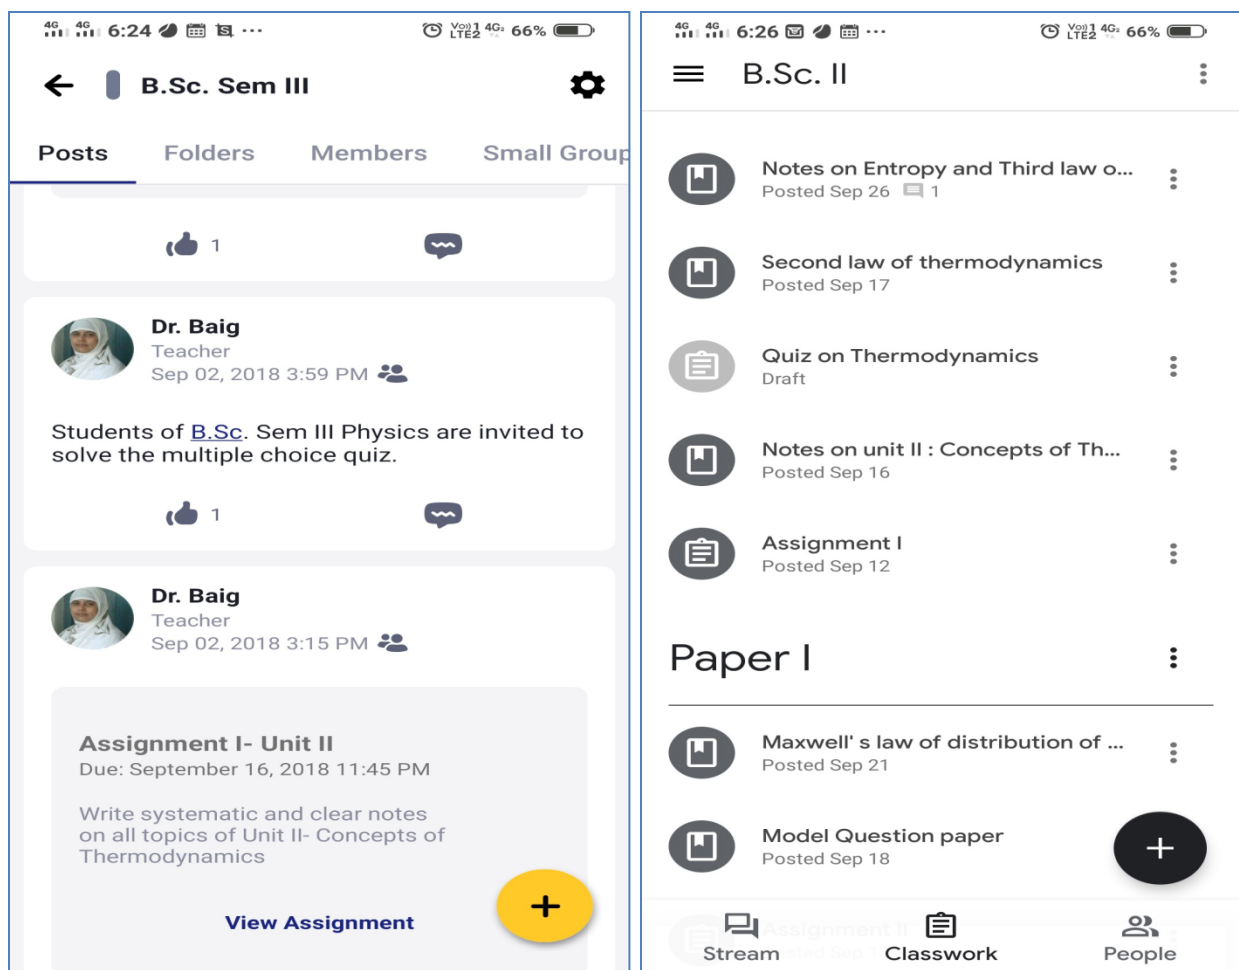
4G 4G 6:24 ··· Vo) LTE2 4G 66%

B.Sc. Sem III

Posts Folders Members Small Group

1

Dr. Baig
Teacher
Sep 02, 2018 3:59 PM

Students of B.Sc. Sem III Physics are invited to solve the multiple choice quiz.

1

Dr. Baig
Teacher
Sep 02, 2018 3:15 PM

Assignment I- Unit II
Due: September 16, 2018 11:45 PM

Write systematic and clear notes on all topics of Unit II- Concepts of Thermodynamics

View Assignment

+

4G 4G 6:26 ··· Vo) LTE2 4G 66%

B.Sc. II

Notes on Entropy and Third law o...
Posted Sep 26 1

Second law of thermodynamics
Posted Sep 17

Quiz on Thermodynamics
Draft

Notes on unit II : Concepts of Th...
Posted Sep 16

Assignment I
Posted Sep 12

Paper I

Maxwell' s law of distribution of ...
Posted Sep 21

Model Question paper
Posted Sep 18

+

Stream Classwork People